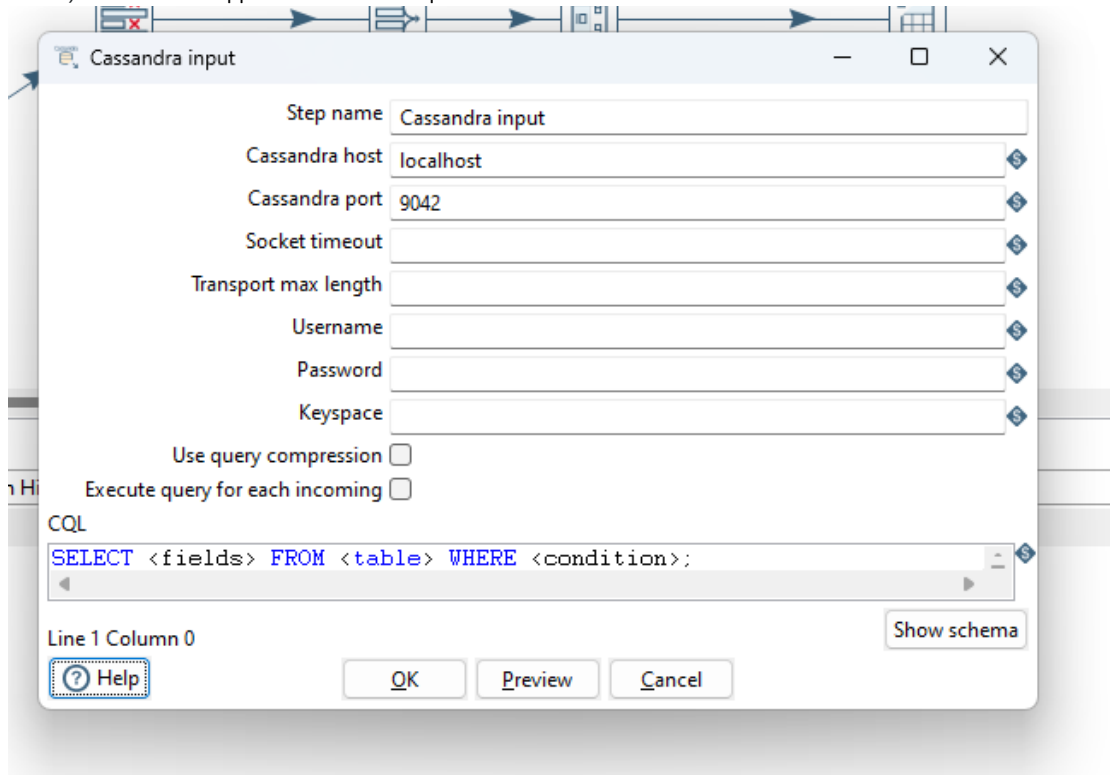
Cassandra input

Step name Cassandra input
Cassandra host localhost
Cassandra port 9042
Socket timeout
Transport max length
Username
Password
Keyspace
Use query compression
Execute query for each incoming
CQL
SELECT <fields> FROM <table> WHERE <condition>;
Line 1 Column 0
Show schema
Help
OK
Preview
Cancel